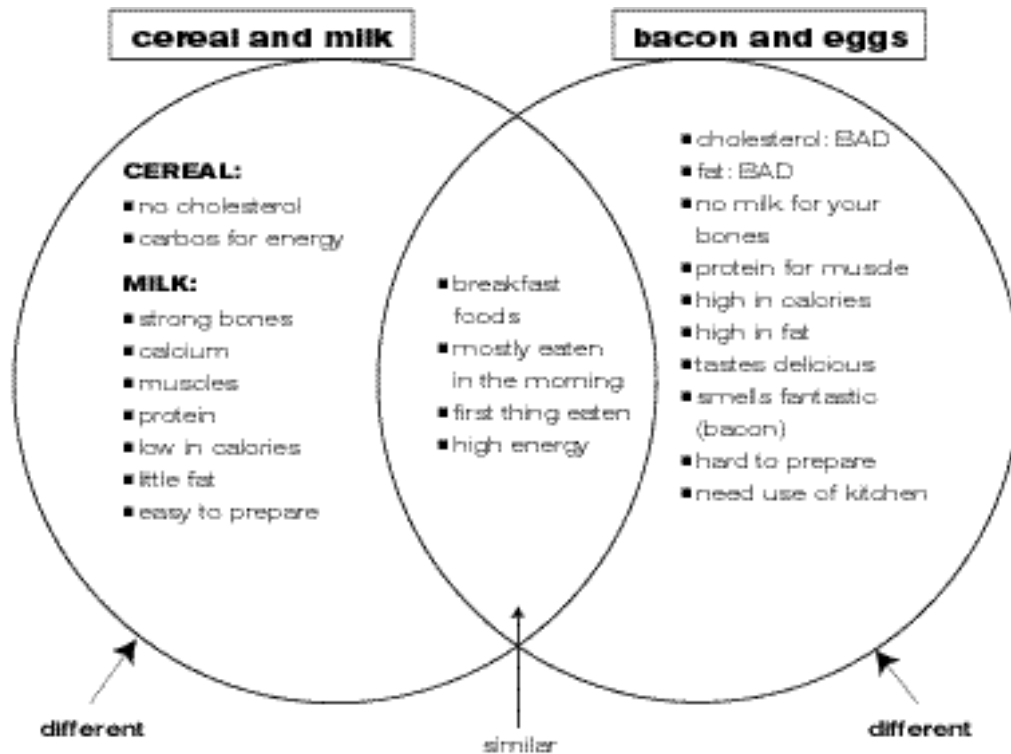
cereal and milk

bacon and eggs

CEREAL:
■ no cholesterol
■ carbos for energy

MILK:
■ strong bones
■ calcium
■ muscles
■ protein
■ low in calories
■ little fat
■ easy to prepare

■ breakfast foods
■ mostly eaten in the morning
■ first thing eaten
■ high energy

■ cholesterol: BAD
■ fat: BAD
■ no milk for your bones
■ protein for muscle
■ high in calories
■ high in fat
■ tastes delicious
■ smells fantastic (bacon)
■ hard to prepare
■ need use of kitchen

different

similar

different